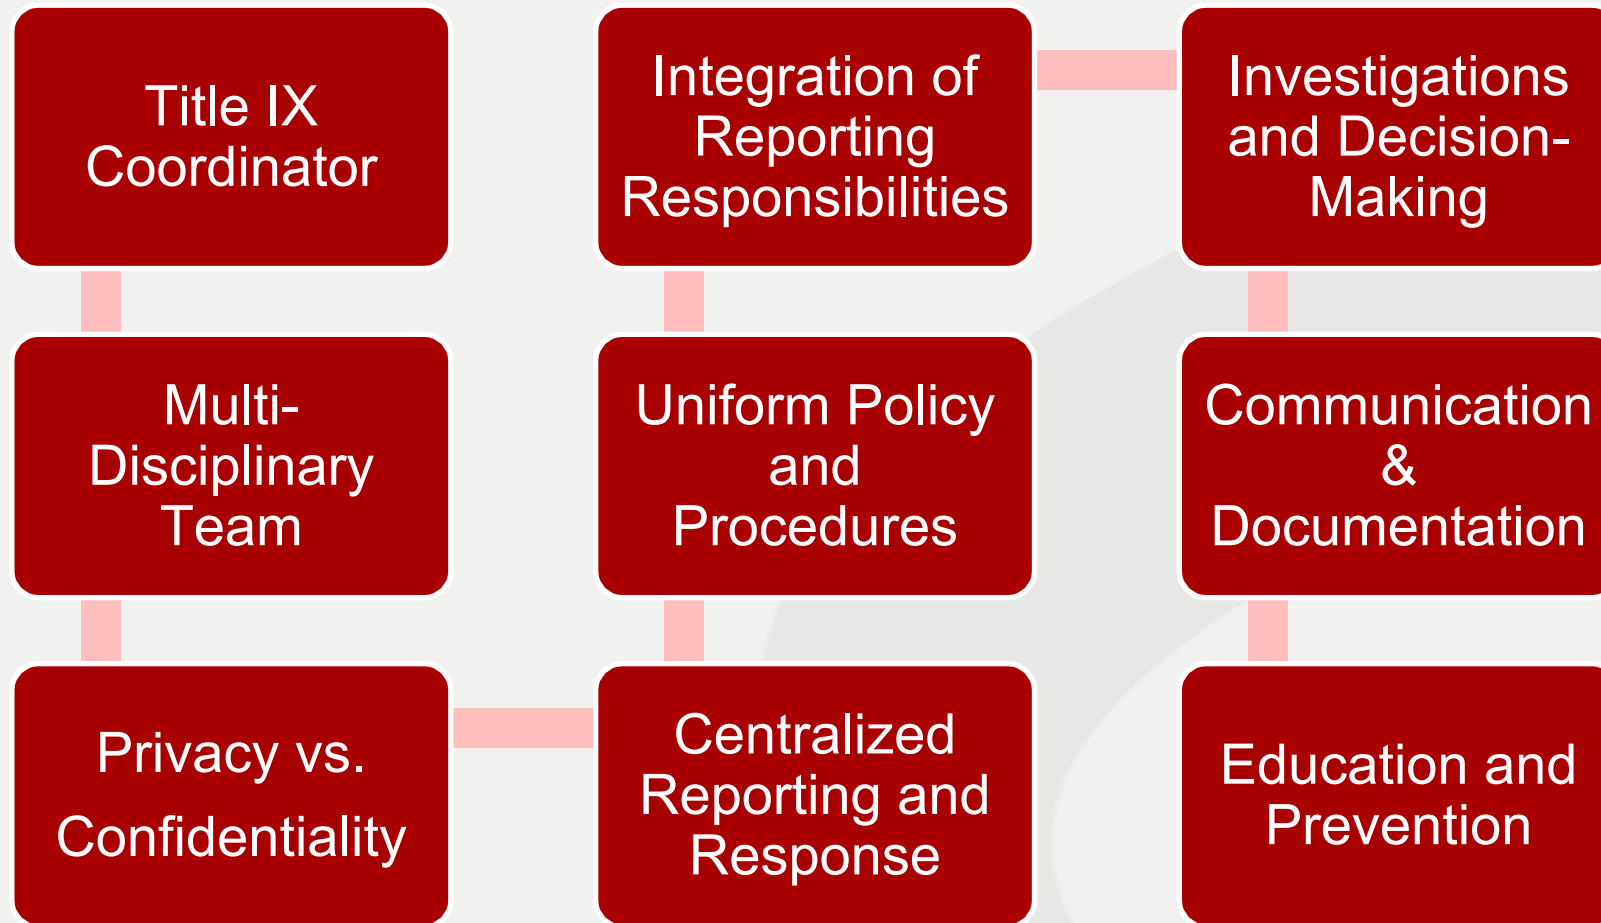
Title IX Coordinator

Multi-Disciplinary Team

Privacy vs. Confidentiality

Centralized Reporting and Response

Uniform Policy and Procedures

Integration of Reporting Responsibilities

Investigations and Decision-Making

Communication & Documentation

Education and Prevention